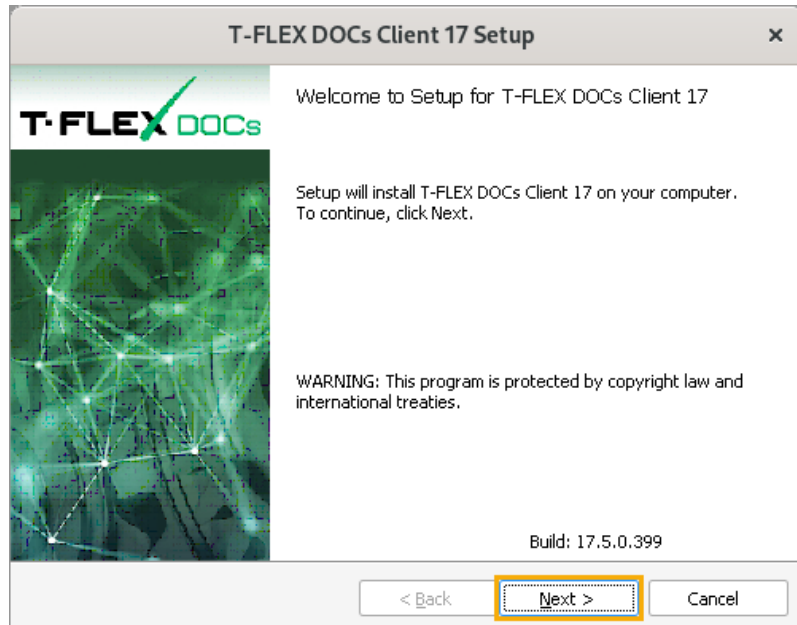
T-FLEX DOCs Client 17 Setup

×

T·FLEX DOCs

Welcome to Setup for T-FLEX DOCs Client 17

Setup will install T-FLEX DOCs Client 17 on your computer. To continue, click Next.

WARNING: This program is protected by copyright law and international treaties.

Build: 17.5.0.399

< Back

Next >

Cancel